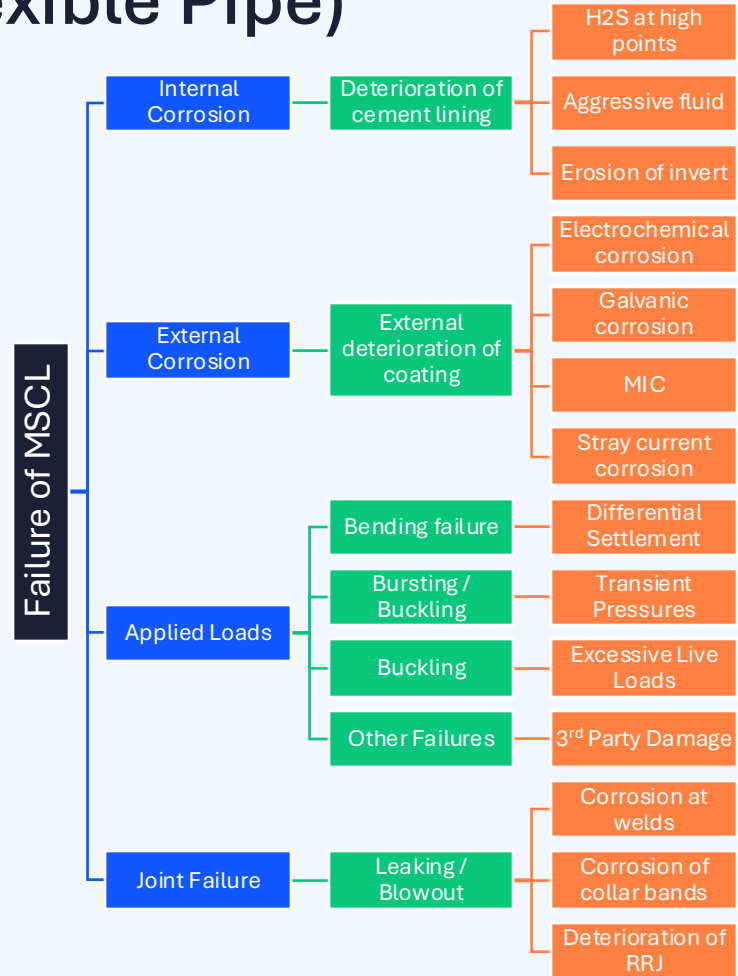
exible Pipe)

Failure of MSCL

Internal Corrosion

Deterioration of cement lining

H2S at high points

Aggressive fluid

Erosion of invert

External Corrosion

External deterioration of coating

Electrochemical corrosion

Galvanic corrosion

MIC

Stray current corrosion

Applied Loads

Bending failure

Differential Settlement

Bursting / Buckling

Transient Pressures

Buckling

Excessive Live Loads

Other Failures

3$^{rd}$ Party Damage

Joint Failure

Leaking / Blowout

Corrosion at welds

Corrosion of collar bands

Deterioration of RRJ